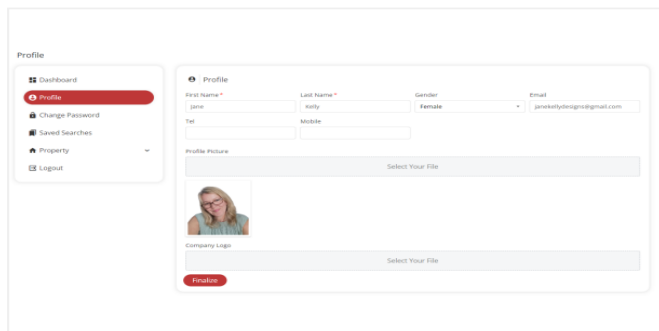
Profile

Dashboard
Profile
Change Password
Saved Searches
Property
Logout

Profile

First Name *
Jane
Last Name *
Kelly
Gender
Female
Email
janekellydesigns@gmail.com

Tel
Mobile

Profile Picture
Select Your File

Company Logo
Select Your File

Finalize